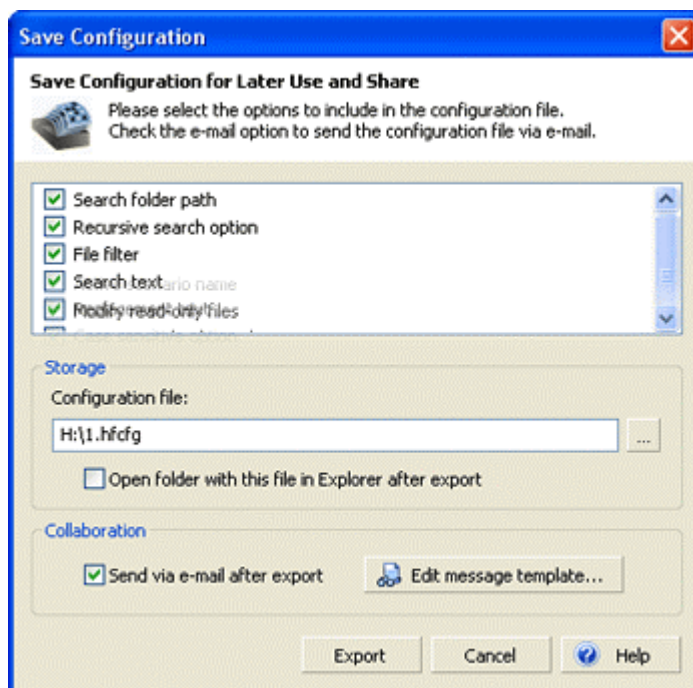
Save Configuration

Save Configuration for Later Use and Share

Please select the options to include in the configuration file. Check the e-mail option to send the configuration file via e-mail.

Search folder path
Recursive search option
File filter
Search text
Modify read-only files

Storage

Configuration file:

H:\1.hfcfg

...

Open folder with this file in Explorer after export

Collaboration

Send via e-mail after export

Edit message template...

Export

Cancel

Help